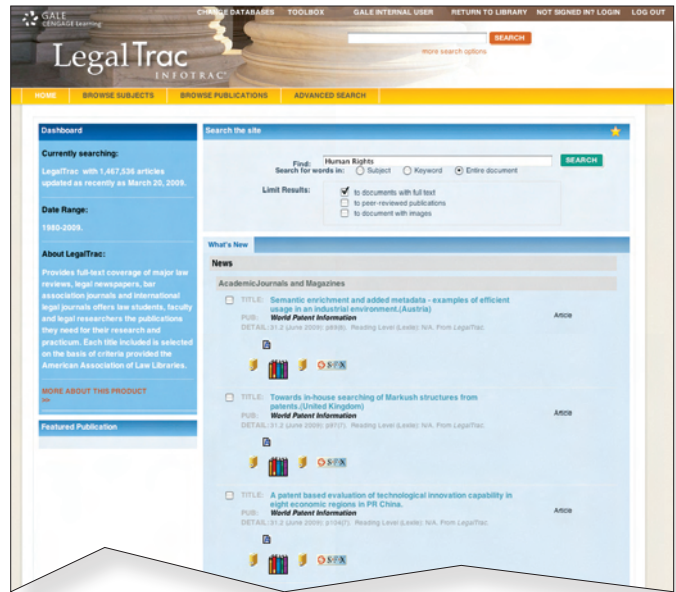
GALE CENGAGE Learning

CHANGE DATABASES TOOLBOX GALE INTERNAL USER RETURN TO LIBRARY NOT SIGNED IN? LOGIN LOG OUT

SEARCH
more search options

LegalTrac
INFOTRAC

HOME BROWSE SUBJECTS BROWSE PUBLICATIONS ADVANCED SEARCH

Dashboard

Currently searching:

LegalTrac with 1,467,536 articles updated as recently as March 20, 2009.

Date Range:

1980-2009.

About LegalTrac:

Provides full-text coverage of major law reviews, legal newspapers, bar association journals and international legal journals offers law students, faculty and legal researchers the publications they need for their research and practicum. Each title included is selected on the basis of criteria provided the American Association of Law Libraries.

MORE ABOUT THIS PRODUCT
>>

Featured Publication

Search the site

Find: Human Rights SEARCH
Search for words in: Subject Keyword Entire document

Limit Results: to documents with full text
to peer-reviewed publications
to document with images

What's New

News

AcademicJournals and Magazines

TITLE: Semantic enrichment and added metadata - examples of efficient usage in an industrial environment.(Austria)
PUB: World Patent Information
DETAIL: 31.2 (June 2009): p89(8). Reading Level (Lexile): N/A. From LegalTrac.
Article

TITLE: Towards in-house searching of Markush structures from patents.(United Kingdom)
PUB: World Patent Information
DETAIL: 31.2 (June 2009): p97(7). Reading Level (Lexile): N/A. From LegalTrac.
Article

TITLE: A patent based evaluation of technological innovation capability in eight economic regions in PR China.
PUB: World Patent Information
DETAIL: 31.2 (June 2009): p104(7). Reading Level (Lexile): N/A. From LegalTrac
Article